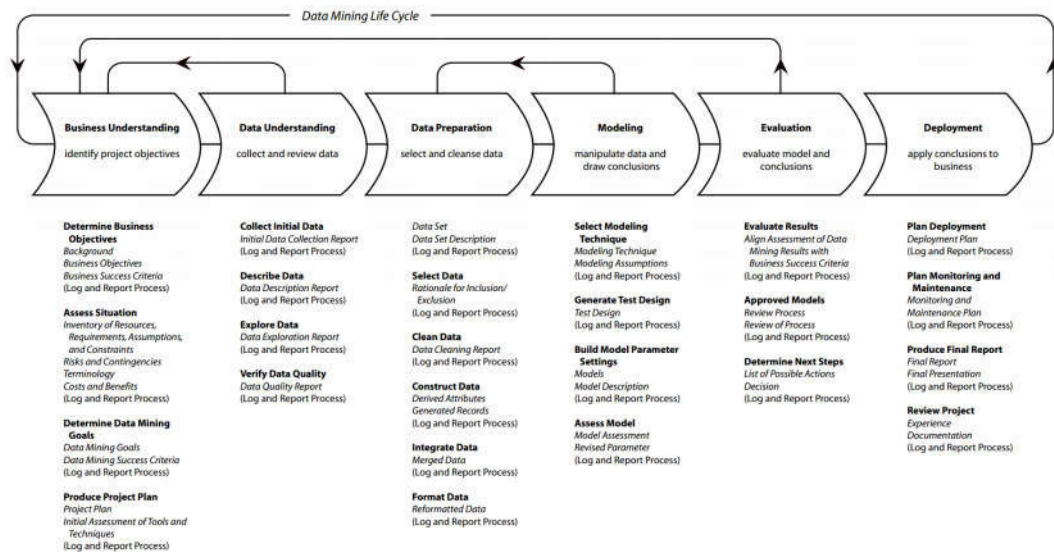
Data Mining Life Cycle

Business Understanding
identify project objectives

Data Understanding
collect and review data

Data Preparation
select and cleanse data

Modeling
manipulate data and draw conclusions

Evaluation
evaluate model and conclusions

Deployment
apply conclusions to business

Determine Business Objectives
Background
Business Objectives
Business Success Criteria
(Log and Report Process)

Assess Situation
Inventory of Resources, Requirements, Assumptions, and Constraints
Risks and Contingencies
Terminology
Costs and Benefits
(Log and Report Process)

Determine Data Mining Goals
Data Mining Goals
Data Mining Success Criteria
(Log and Report Process)

Produce Project Plan
Project Plan
Initial Assessment of Tools and Techniques
(Log and Report Process)

Collect Initial Data
Initial Data Collection Report
(Log and Report Process)

Describe Data
Data Description Report
(Log and Report Process)

Explore Data
Data Exploration Report
(Log and Report Process)

Verify Data Quality
Data Quality Report
(Log and Report Process)

Data Set
Data Set Description
(Log and Report Process)

Select Data
Rationale for Inclusion/ Exclusion
(Log and Report Process)

Clean Data
Data Cleaning Report
(Log and Report Process)

Construct Data
Derived Attributes
Generated Records
(Log and Report Process)

Integrate Data
Merged Data
(Log and Report Process)

Format Data
Reformatted Data
(Log and Report Process)

Select Modeling Technique
Modeling Technique
Modeling Assumptions
(Log and Report Process)

Generate Test Design
Test Design
(Log and Report Process)

Build Model Parameter Settings
Models
Model Description
(Log and Report Process)

Assess Model
Model Assessment
Revised Parameter
(Log and Report Process)

Evaluate Results
Align Assessment of Data Mining Results with Business Success Criteria
(Log and Report Process)

Approved Models
Review Process
Review of Process
(Log and Report Process)

Determine Next Steps
List of Possible Actions
Decision
(Log and Report Process)

Plan Deployment
Deployment Plan
(Log and Report Process)

Plan Monitoring and Maintenance
Monitoring and Maintenance Plan
(Log and Report Process)

Produce Final Report
Final Report
Final Presentation
(Log and Report Process)

Review Project
Experience
Documentation
(Log and Report Process)